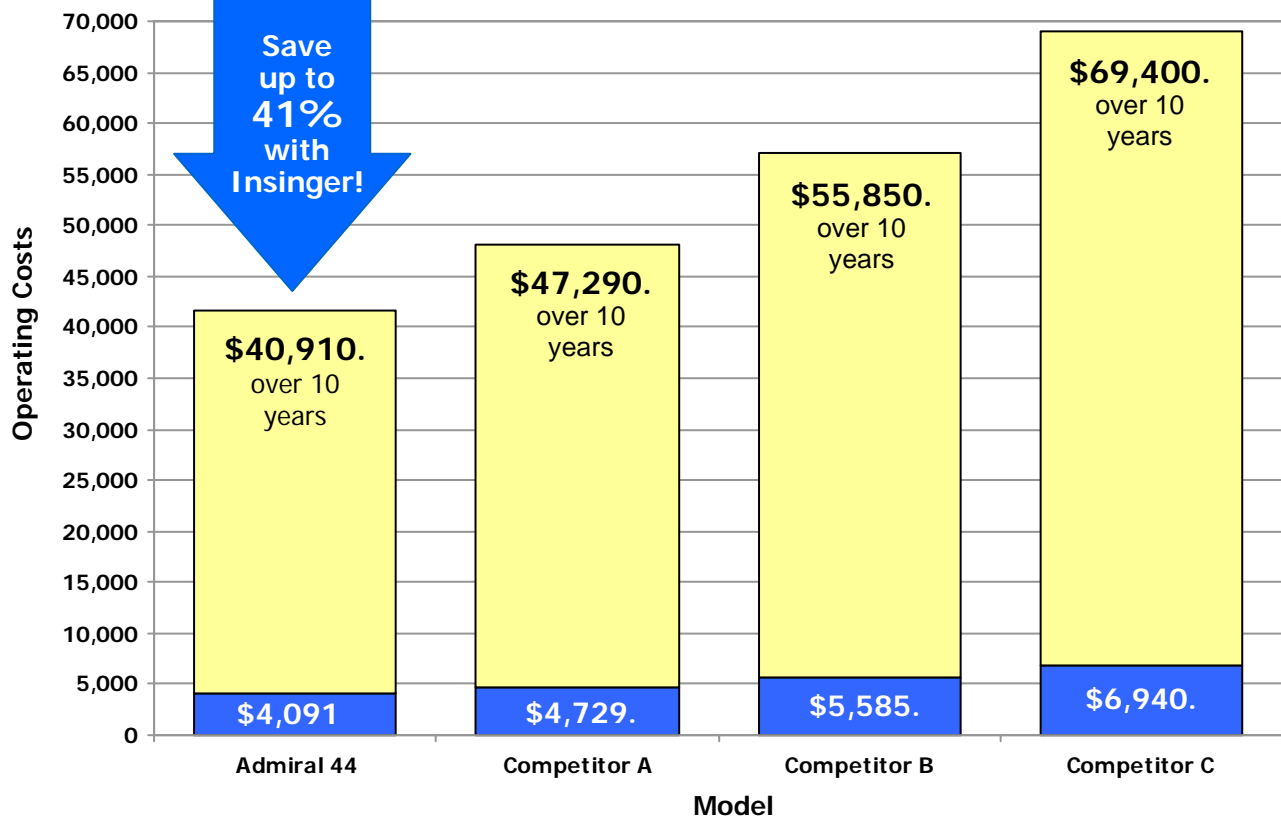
Save up to 41% with Insinger!

Operating Costs

70,000
65,000
60,000
55,000
50,000
45,000
40,000
35,000
30,000
25,000
20,000
15,000
10,000
5,000
0

$40,910. over 10 years
$4,091

$47,290. over 10 years
$4,729.

$55,850. over 10 years
$5,585.

$69,400. over 10 years
$6,940.

Admiral 44
Competitor A
Competitor B
Competitor C

Model